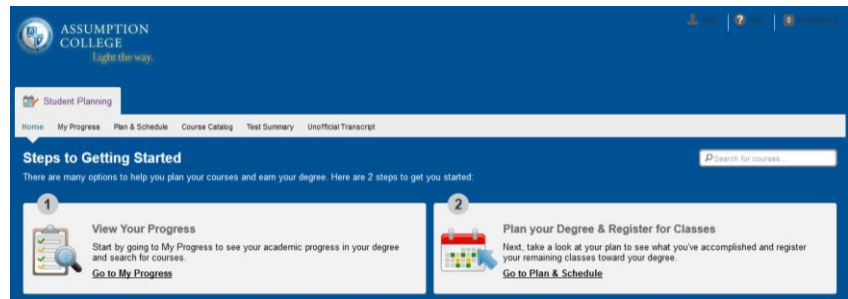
ASSUMPTION COLLEGE
Light the way.

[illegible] | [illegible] | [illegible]

Student Planning

Home My Progress Plan & Schedule Course Catalog Test Summary Unofficial Transcript

Steps to Getting Started

There are many options to help you plan your courses and earn your degree. Here are 2 steps to get you started:

Search for courses...

1

View Your Progress

Start by going to My Progress to see your academic progress in your degree and search for courses.

Go to My Progress

2

Plan your Degree & Register for Classes

Next, take a look at your plan to see what you've accomplished and register your remaining classes toward your degree.

Go to Plan & Schedule